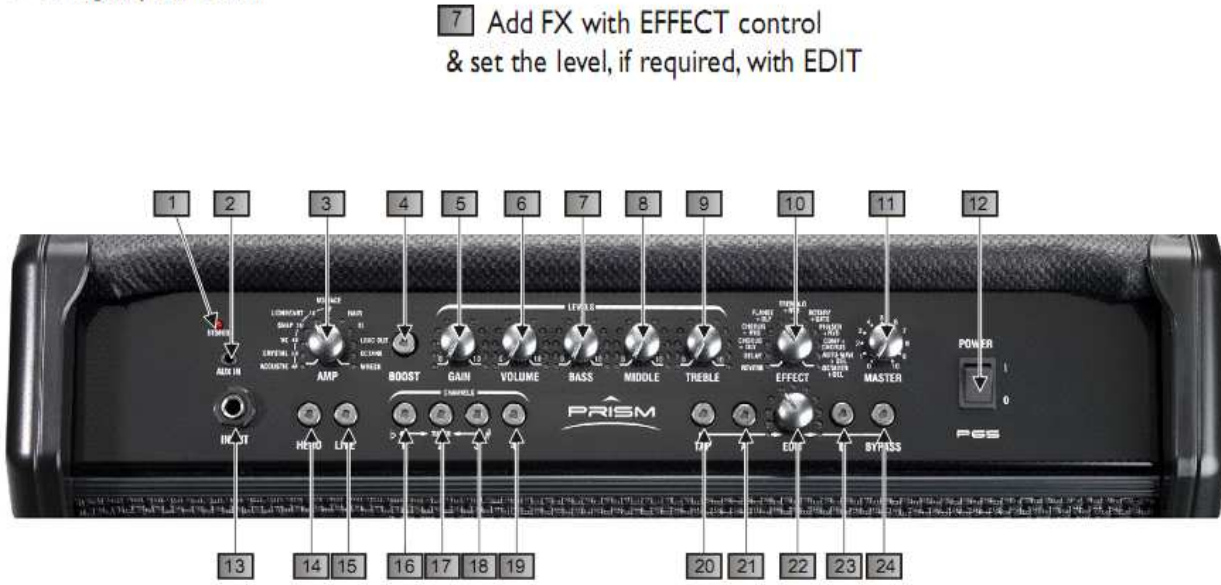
7 Add FX with EFFECT control
& set the level, if required, with EDIT

1 2 3 4 5 6 7 8 9 10 11 12

VOICE
LOWHEART
SHAP
VC
CRYSTAL
ACOUSTIC
HAIR
LEAD OUT
OCTANE
WRECK
AUX IN
AMP
BOOST
LEVELS
GAIN
VOLUME
BASS
MIDDLE
TREBLE
FLANGE + DLY
CHORUS + RVB
CHORUS + DLY
DELAY
REVERB
TREMOLO + RVB
ROTARY + GATE
PHASER + RVB
COMP + CHORUS
AUTO-WAH + DLY
OCTAVER + DLY
EFFECT
MASTER
POWER
I
0
CHANNELS
INPUT
MENU
LIVE
PRISM
TAP
EDIT
BYPASS
P65

13 14 15 16 17 18 19 20 21 22 23 24